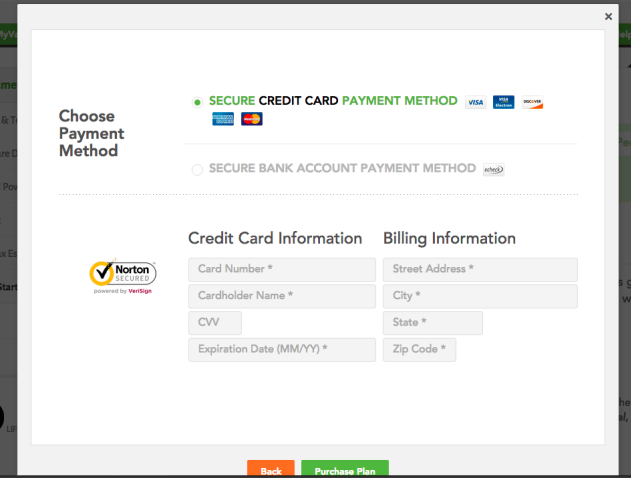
×

Choose Payment Method

SECURE CREDIT CARD PAYMENT METHOD VISA VISA Electron DISCOVER

SECURE BANK ACCOUNT PAYMENT METHOD echeck

Norton SECURED powered by VeriSign

Credit Card Information

Card Number *

Cardholder Name *

CVV

Expiration Date (MM/YY) *

Billing Information

Street Address *

City *

State *

Zip Code *

Back

Purchase Plan